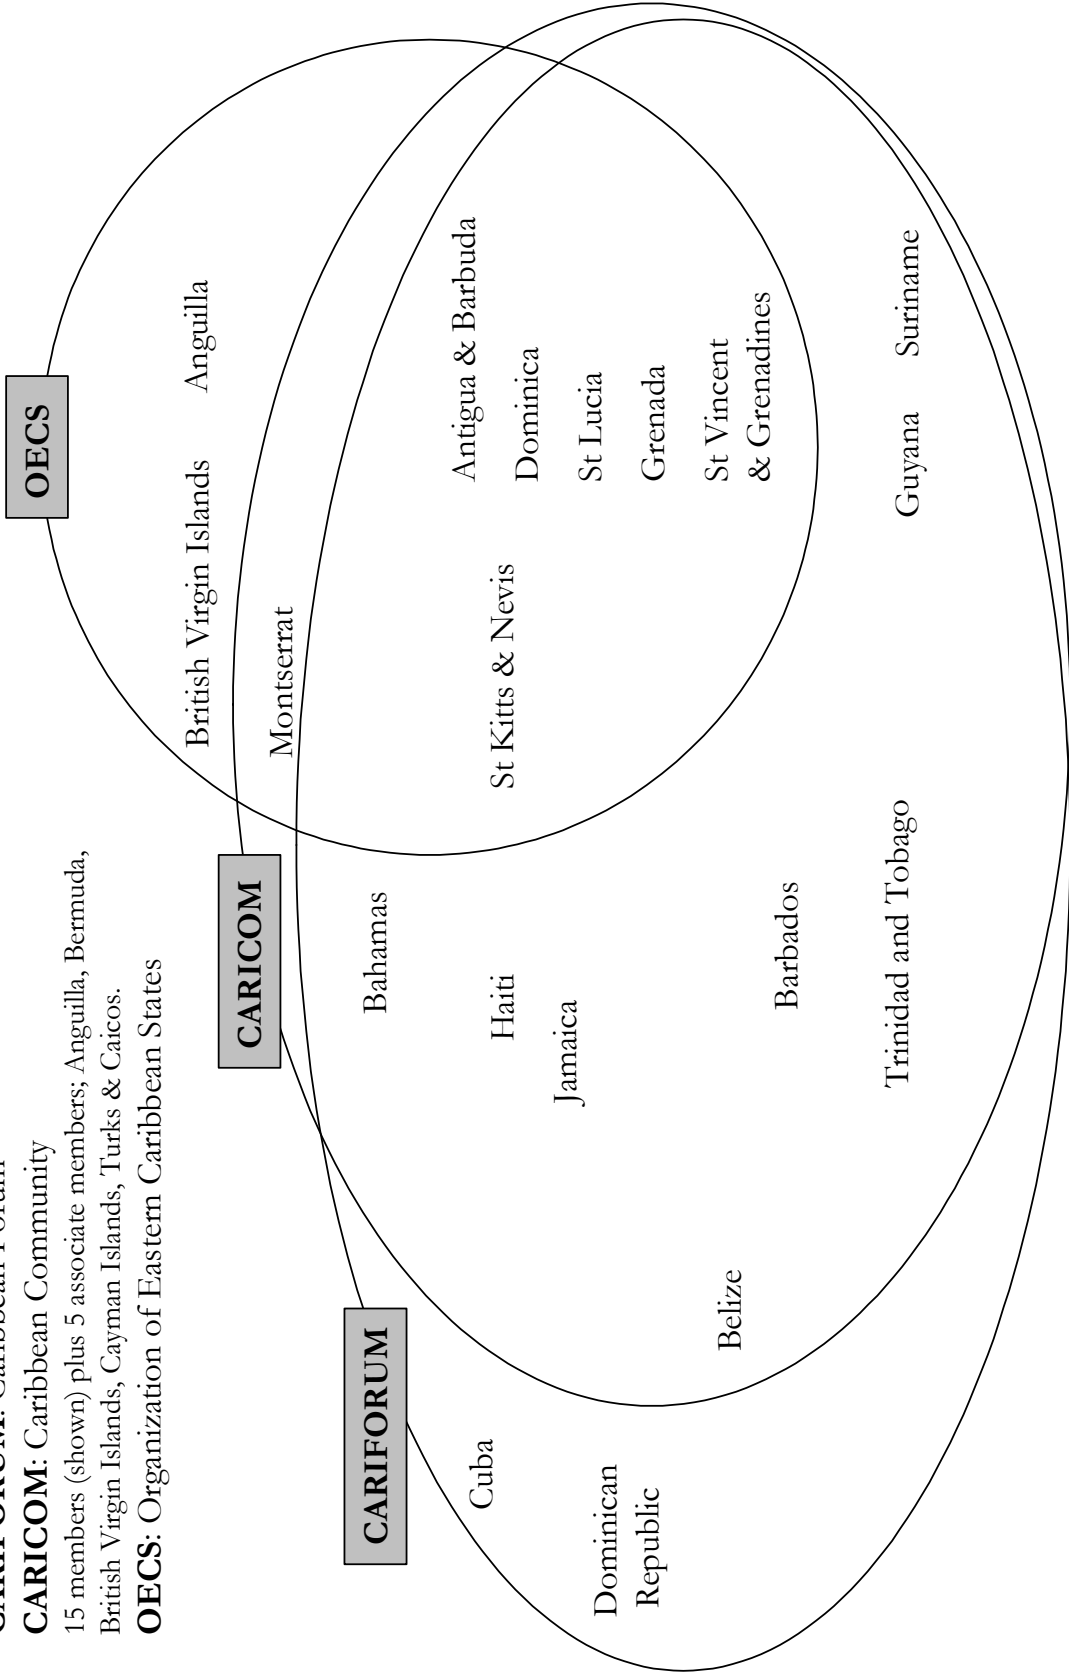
CARIFORUM: Caribbean Forum
CARICOM: Caribbean Community
15 members (shown) plus 5 associate members; Anguilla, Bermuda, British Virgin Islands, Cayman Islands, Turks & Caicos.
OECS: Organization of Eastern Caribbean States

CARIFORUM

CARICOM

OECS

British Virgin Islands

Anguilla

Montserrat

St Kitts & Nevis

Antigua & Barbuda

Dominica

St Lucia

Grenada

St Vincent & Grenadines

Bahamas

Haiti

Jamaica

Barbados

Trinidad and Tobago

Guyana

Suriname

Belize

Cuba

Dominican Republic